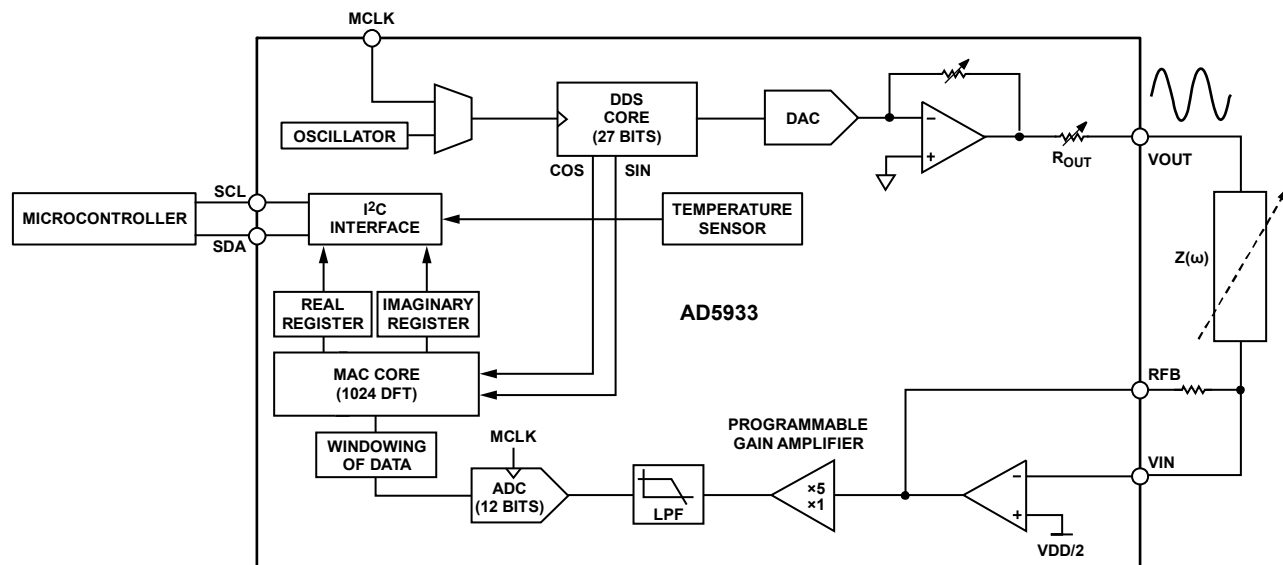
MCLK

OSCILLATOR

DDS CORE (27 BITS)

COS SIN

DAC

–

+

$R_{OUT}$

VOUT

MICROCONTROLLER

SCL

SDA

$I^2C$ INTERFACE

TEMPERATURE SENSOR

$Z(\omega)$

REAL REGISTER

IMAGINARY REGISTER

AD5933

MAC CORE (1024 DFT)

RFB

PROGRAMMABLE GAIN AMPLIFIER

WINDOWING OF DATA

MCLK

ADC (12 BITS)

LPF

×5 ×1

VIN

–

+

VDD/2